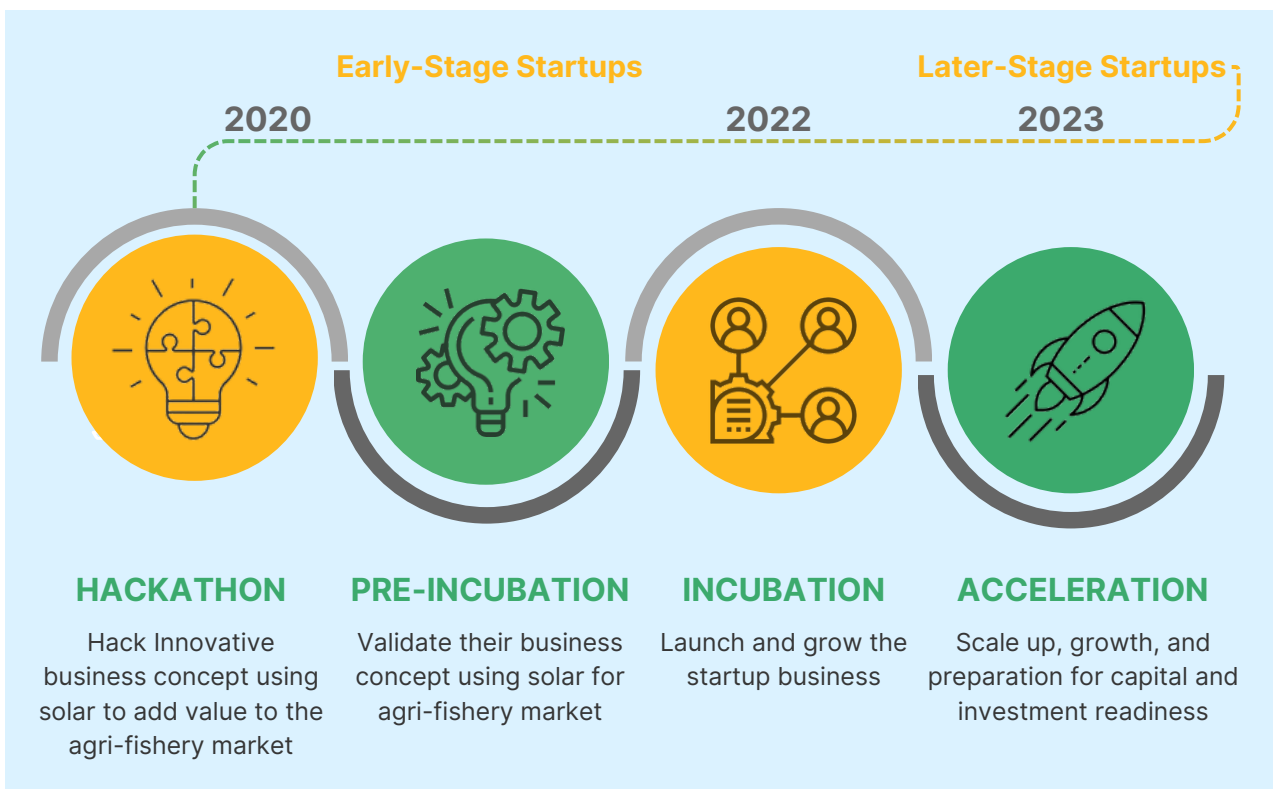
Early-Stage Startups

Later-Stage Startups

2020

2022

2023

HACKATHON

Hack Innovative business concept using solar to add value to the agri-fishery market

PRE-INCUBATION

Validate their business concept using solar for agri-fishery market

INCUBATION

Launch and grow the startup business

ACCELERATION

Scale up, growth, and preparation for capital and investment readiness